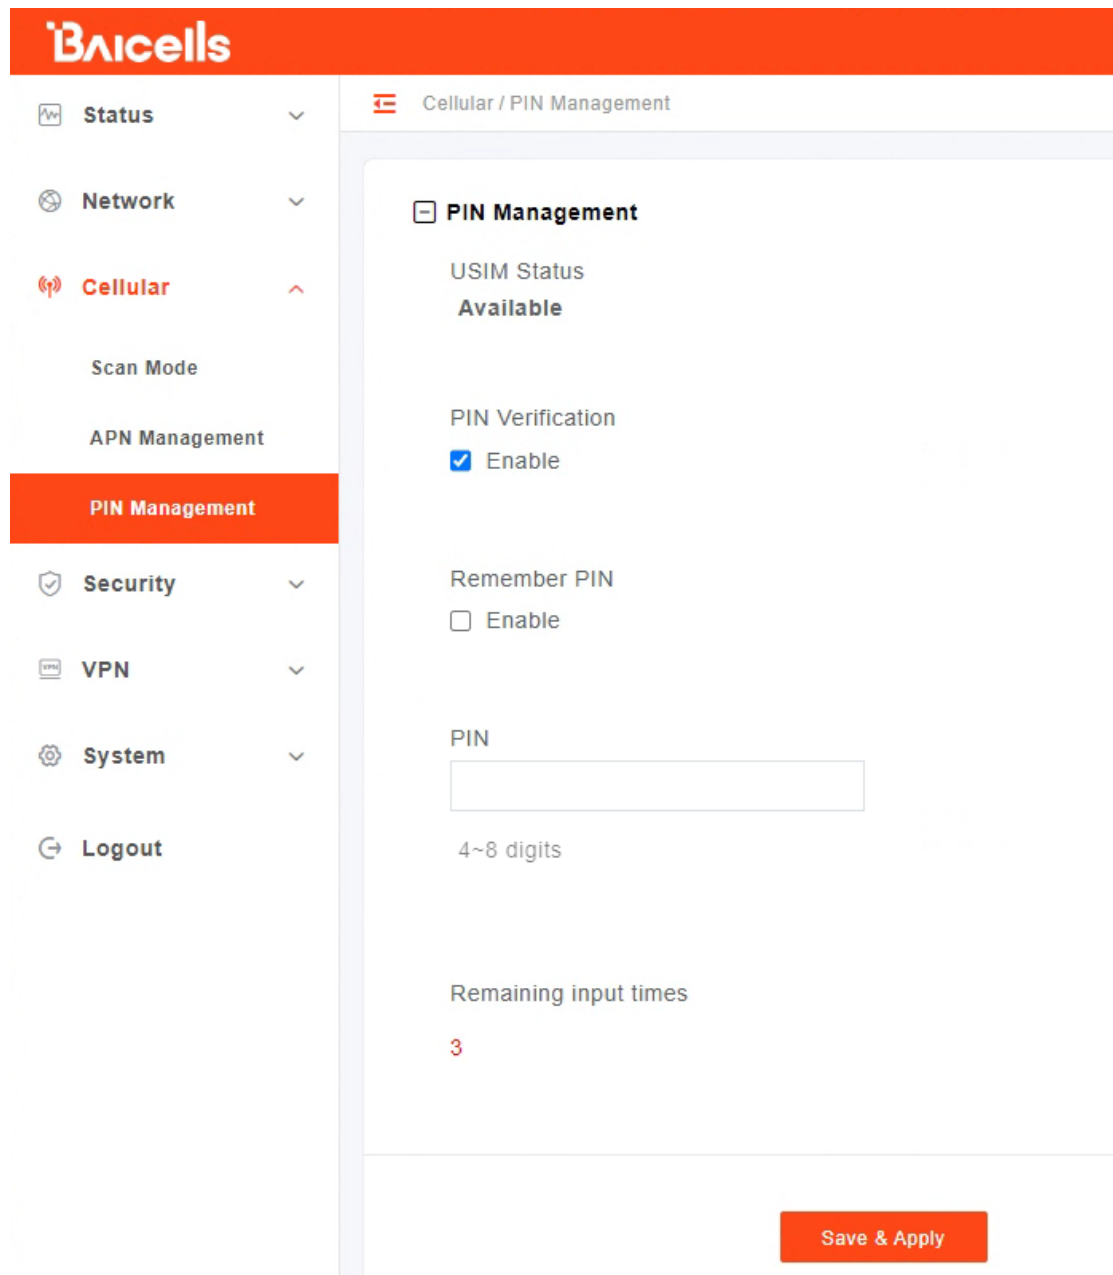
Baicells

Status

Network

Cellular

Scan Mode

APN Management

PIN Management

Security

VPN

System

Logout

Cellular / PIN Management

PIN Management

USIM Status

Available

PIN Verification

Enable

Remember PIN

Enable

PIN

4~8 digits

Remaining input times

3

Save & Apply